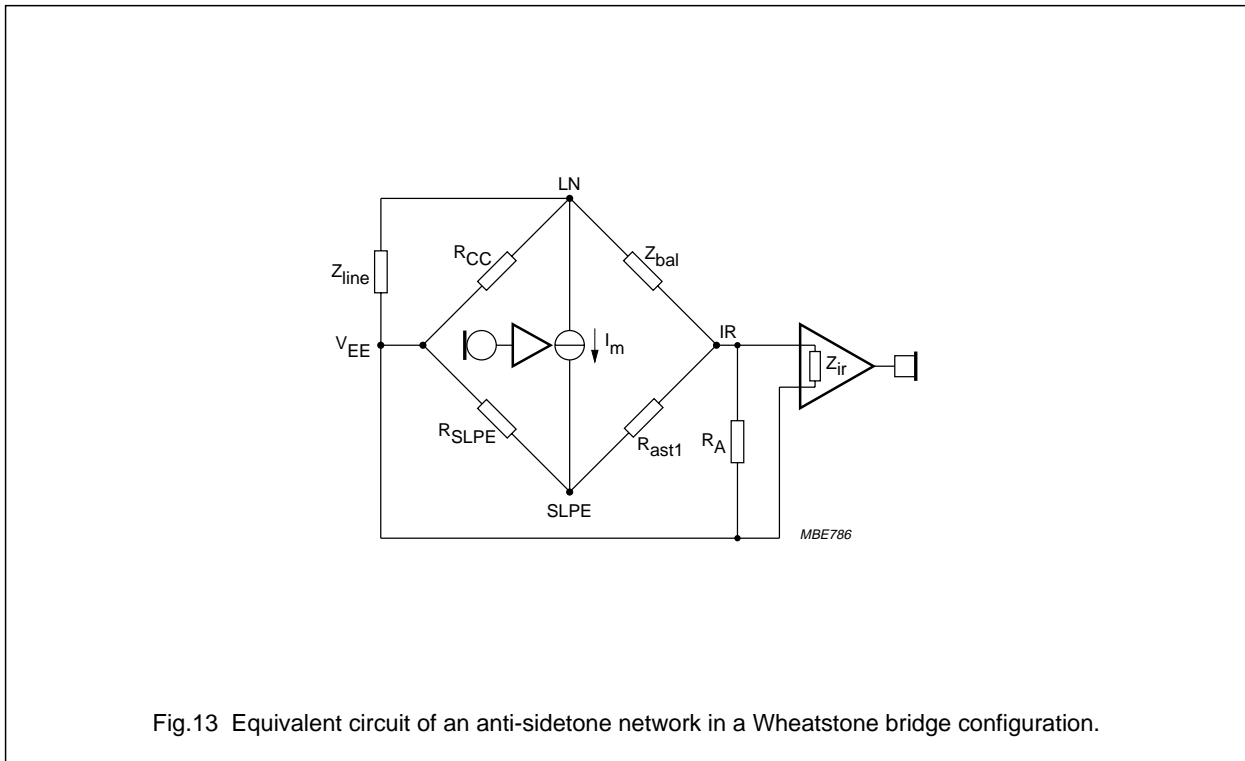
LN

$Z_{line}$

$R_{CC}$

$Z_{bal}$

$V_{EE}$

$I_m$

IR

$Z_{ir}$

$R_{SLPE}$

$R_{ast1}$

$R_A$

SLPE

MBE786

Fig.13 Equivalent circuit of an anti-sidetone network in a Wheatstone bridge configuration.